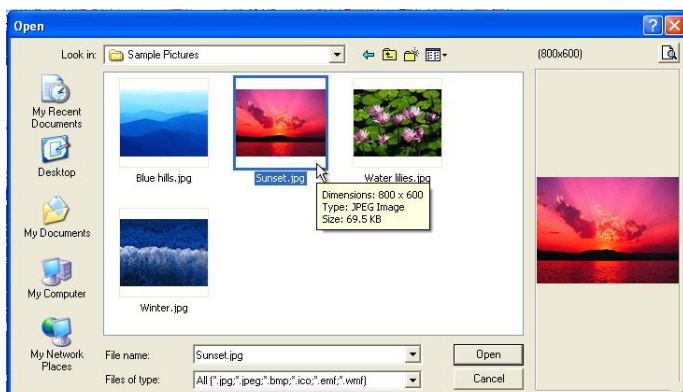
Open

?

Look in: Sample Pictures

(800x600)

My Recent Documents

Desktop

My Documents

My Computer

My Network Places

Blue hills.jpg

Sunset.jpg

Water lilies.jpg

Winter.jpg

Dimensions: 800 x 600
Type: JPEG Image
Size: 69.5 KB

File name: Sunset.jpg

Files of type: All (*.jpg;*.jpeg;*.bmp;*.ico;*.emf;*.wmf)

Open

Cancel